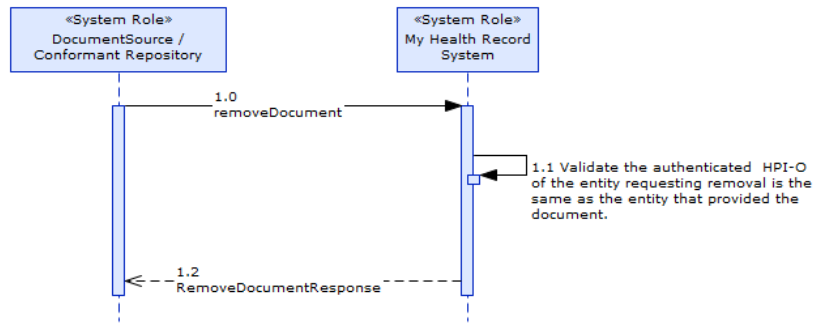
«System Role»
DocumentSource /
Conformant Repository

«System Role»
My Health Record
System

1.0
removeDocument

1.1 Validate the authenticated HPI-O of the entity requesting removal is the same as the entity that provided the document.

1.2
RemoveDocumentResponse